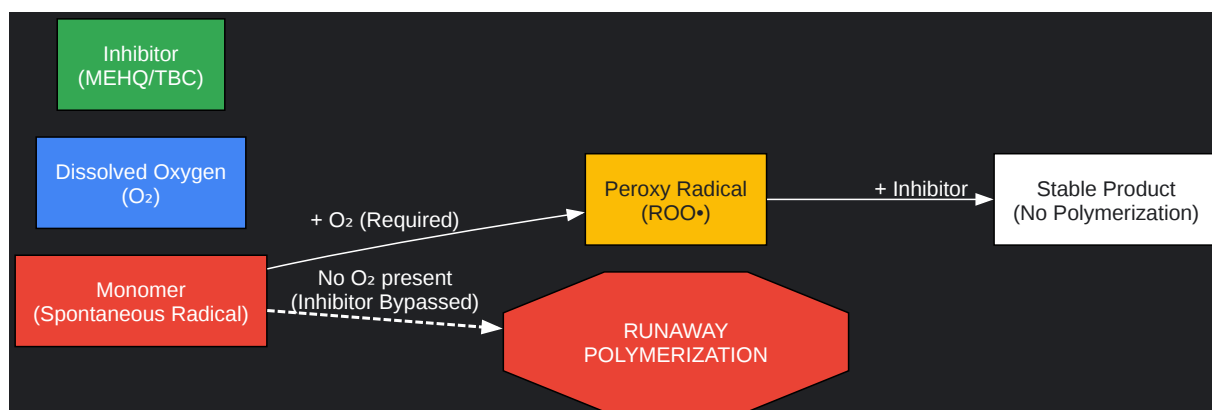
Inhibitor
(MEHQ/TBC)

Dissolved Oxygen
($O_2$)

Peroxy Radical
(ROO•)

+ Inhibitor

Stable Product
(No Polymerization)

+ $O_2$ (Required)

Monomer
(Spontaneous Radical)

No $O_2$ present
(Inhibitor Bypassed)

RUNAWAY
POLYMERIZATION